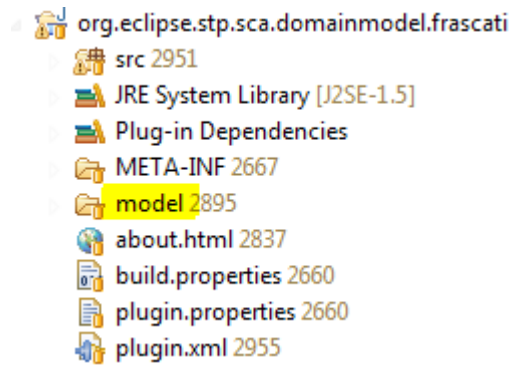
org.eclipse.stp.sca.domainmodel.frascati
src 2951
JRE System Library [J2SE-1.5]
Plug-in Dependencies
META-INF 2667
model 2895
about.html 2837
build.properties 2660
plugin.properties 2660
plugin.xml 2955